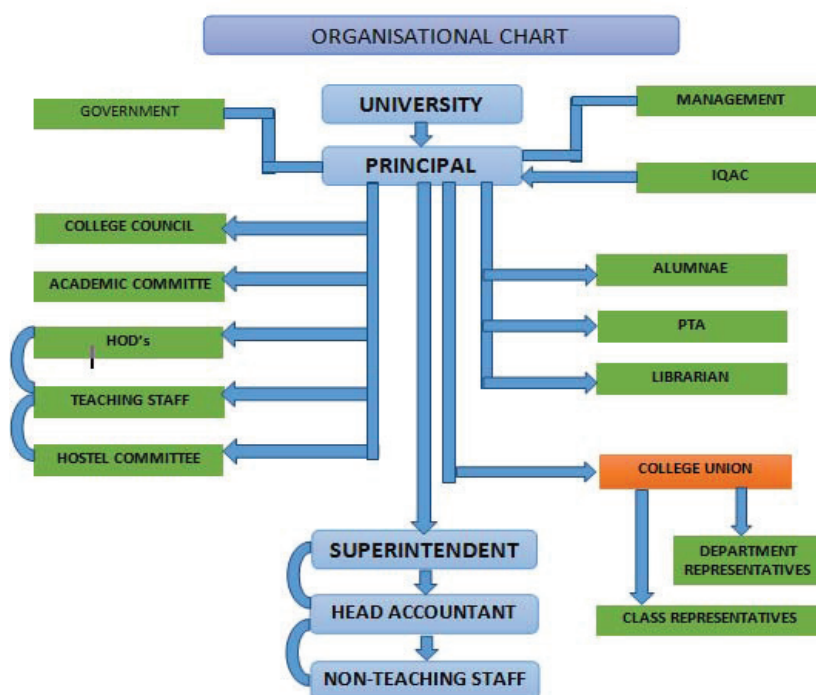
ORGANISATIONAL CHART

GOVERNMENT

UNIVERSITY

MANAGEMENT

PRINCIPAL

IQAC

COLLEGE COUNCIL

ACADEMIC COMMITTE

HOD's

TEACHING STAFF

HOSTEL COMMITTEE

ALUMNAE

PTA

LIBRARIAN

COLLEGE UNION

DEPARTMENT REPRESENTATIVES

CLASS REPRESENTATIVES

SUPERINTENDENT

HEAD ACCOUNTANT

NON-TEACHING STAFF